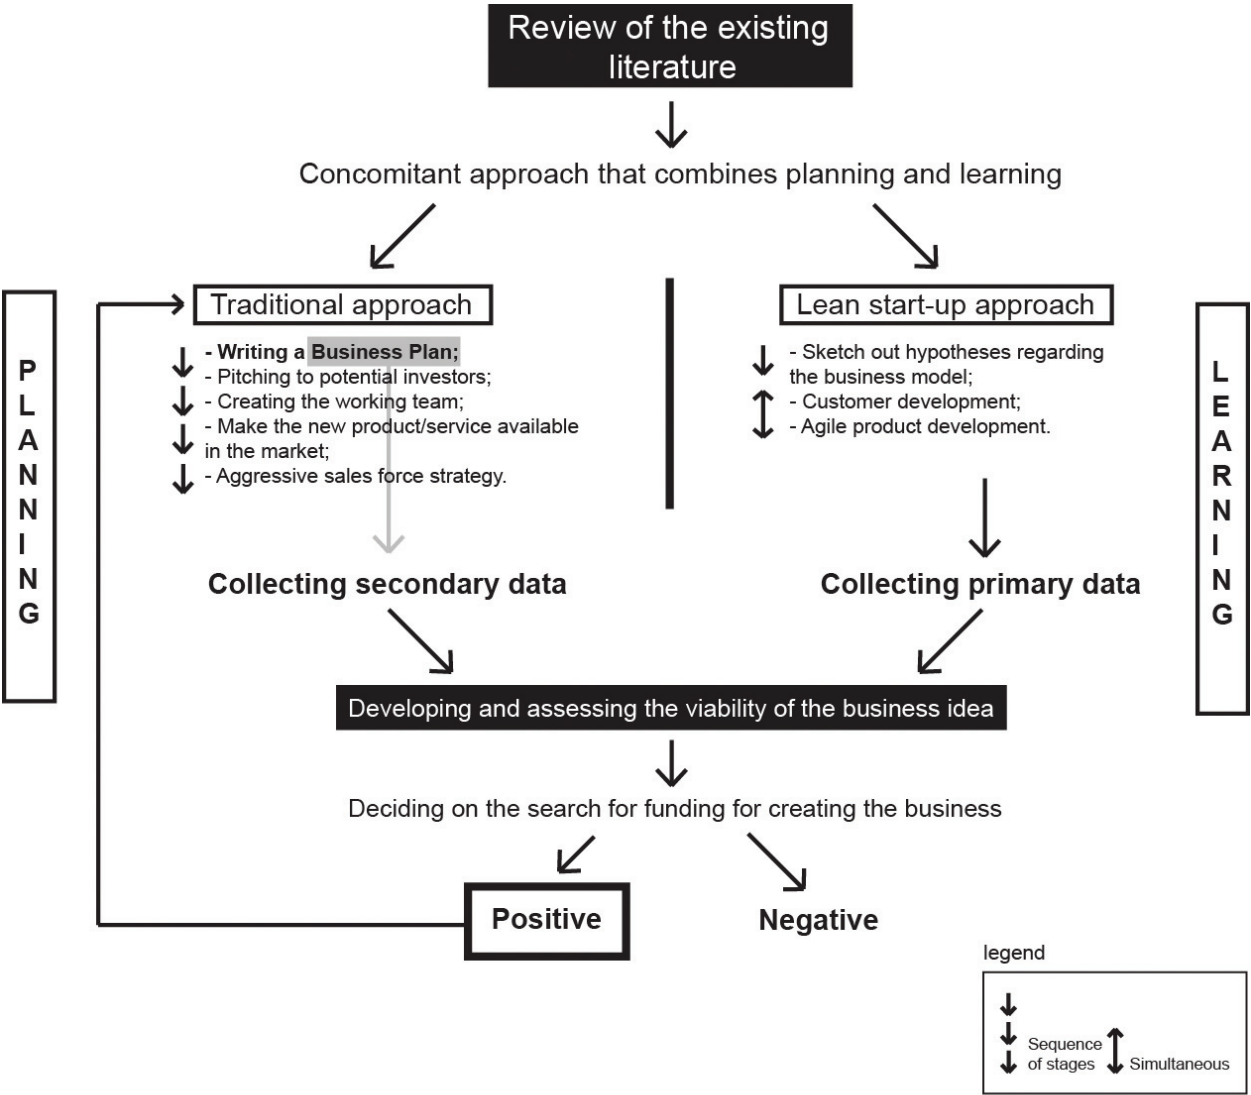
Review of the existing literature

Concomitant approach that combines planning and learning

PLANNING

Traditional approach

- Writing a Business Plan;
- Pitching to potential investors;
- Creating the working team;
- Make the new product/service available in the market;
- Aggressive sales force strategy.

Collecting secondary data

Lean start-up approach

- Sketch out hypotheses regarding the business model;
- Customer development;
- Agile product development.

Collecting primary data

LEARNING

Developing and assessing the viability of the business idea

Deciding on the search for funding for creating the business

Positive

Negative

legend

Sequence of stages

Simultaneous